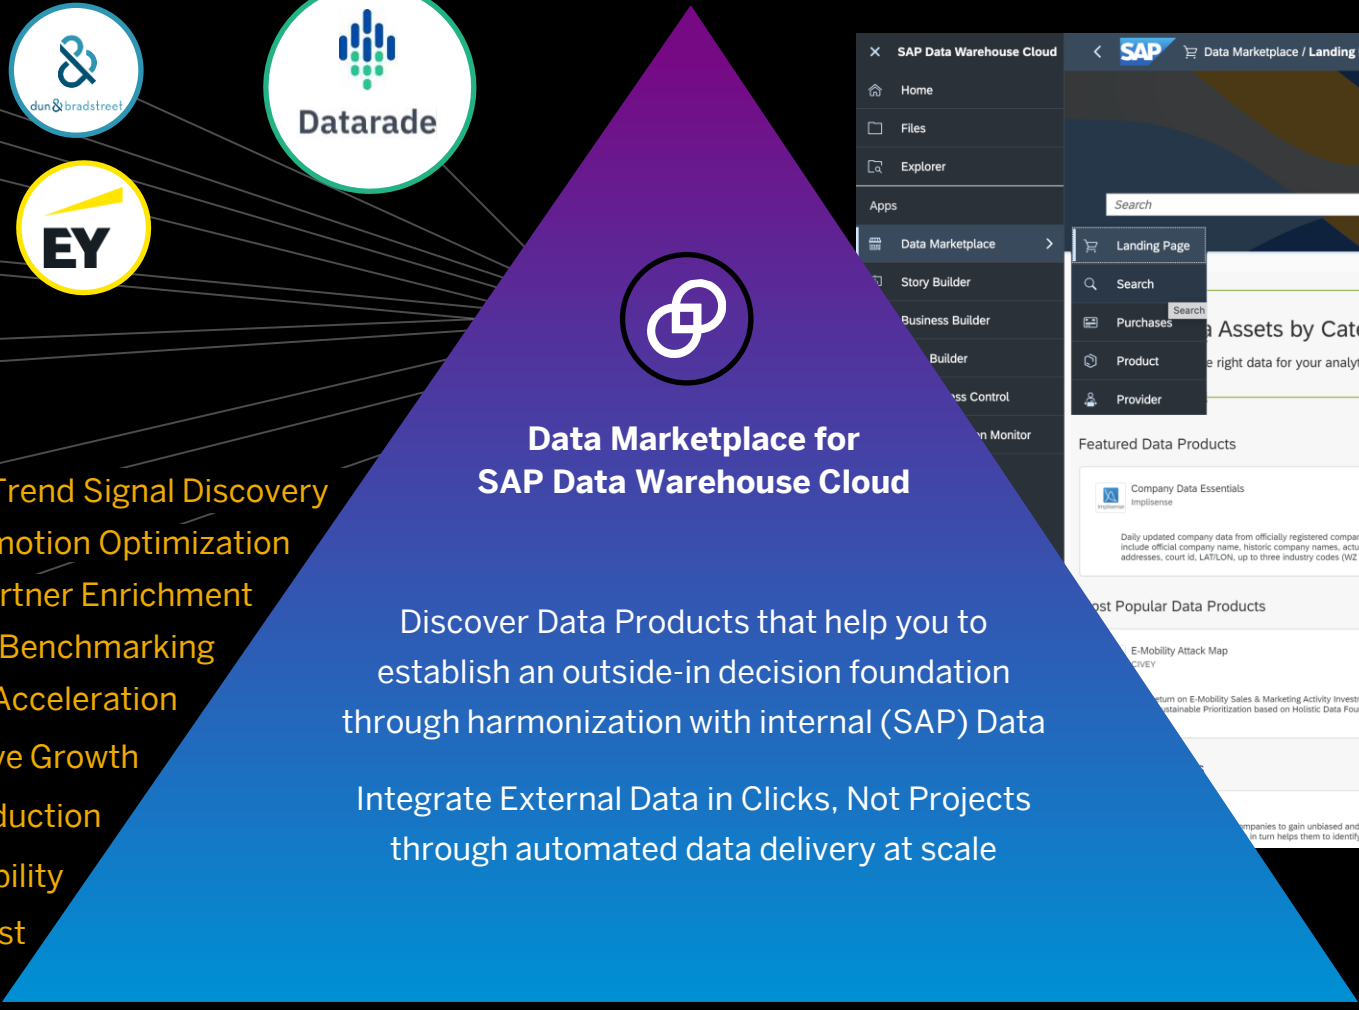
dun & bradstreet

Datarade

EY

Trend Signal Discovery
motion Optimization
rtner Enrichment
Benchmarking
Acceleration
ve Growth
duction
bility
st

Data Marketplace for
SAP Data Warehouse Cloud

Discover Data Products that help you to establish an outside-in decision foundation through harmonization with internal (SAP) Data

Integrate External Data in Clicks, Not Projects through automated data delivery at scale

SAP Data Warehouse Cloud
Home
Files
Explorer
Apps
Data Marketplace
Story Builder
Business Builder
Builder
ss Control
n Monitor

SAP
Data Marketplace / Landing
Search
Landing Page
Search
Purchases
Search
Product
Provider
a Assets by Cate
e right data for your analy
Featured Data Products
Company Data Essentials
Implisense
Daily updated company data from officially registered compar include official company name, historic company names, actu addresses, court id, LAT/LON, up to three industry codes (WZ
ost Popular Data Products
E-Mobility Attack Map
CIVEY
eturn on E-Mobility Sales & Marketing Activity Invest ustainable Prioritization based on Holistic Data Fou
mpanies to gain unbiased and in turn helps them to identi